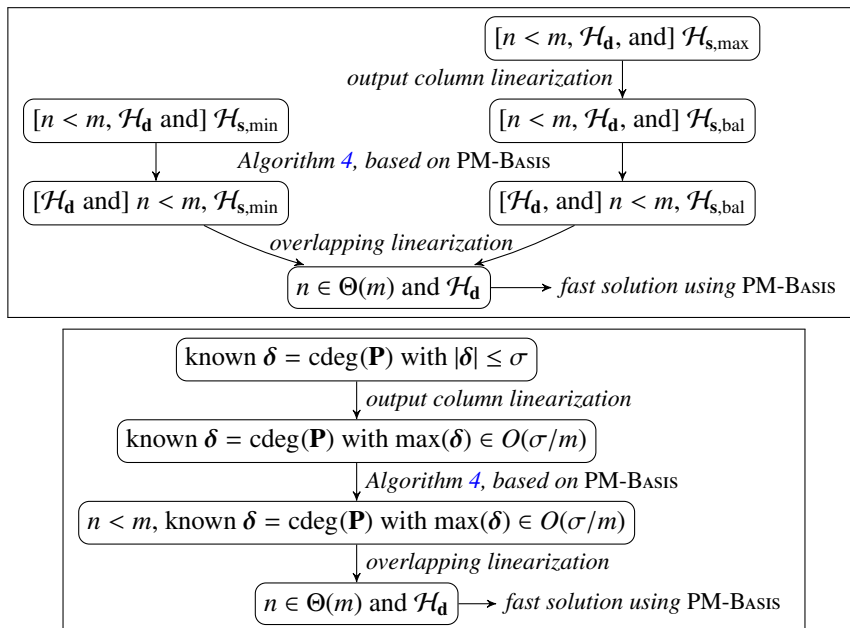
$[n < m, \mathcal{H}_{\mathbf{d}}, \text{ and] } \mathcal{H}_{\mathbf{s},\max}$

*output column linearization*

$[n < m, \mathcal{H}_{\mathbf{d}} \text{ and] } \mathcal{H}_{\mathbf{s},\min}$

$[n < m, \mathcal{H}_{\mathbf{d}}, \text{ and] } \mathcal{H}_{\mathbf{s},\mathrm{bal}}$

*Algorithm 4, based on* PM-Basis

$[\mathcal{H}_{\mathbf{d}} \text{ and] } n < m, \mathcal{H}_{\mathbf{s},\min}$

$[\mathcal{H}_{\mathbf{d}}, \text{ and] } n < m, \mathcal{H}_{\mathbf{s},\mathrm{bal}}$

*overlapping linearization*

$n \in \Theta(m)$ and $\mathcal{H}_{\mathbf{d}}$

*fast solution using* PM-Basis

known $\boldsymbol{\delta} = \mathrm{cdeg}(\mathbf{P})$ with $|\boldsymbol{\delta}| \leq \sigma$

*output column linearization*

known $\boldsymbol{\delta} = \mathrm{cdeg}(\mathbf{P})$ with $\max(\boldsymbol{\delta}) \in O(\sigma/m)$

*Algorithm 4, based on* PM-Basis

$n < m$, known $\boldsymbol{\delta} = \mathrm{cdeg}(\mathbf{P})$ with $\max(\boldsymbol{\delta}) \in O(\sigma/m)$

*overlapping linearization*

$n \in \Theta(m)$ and $\mathcal{H}_{\mathbf{d}}$

*fast solution using* PM-Basis